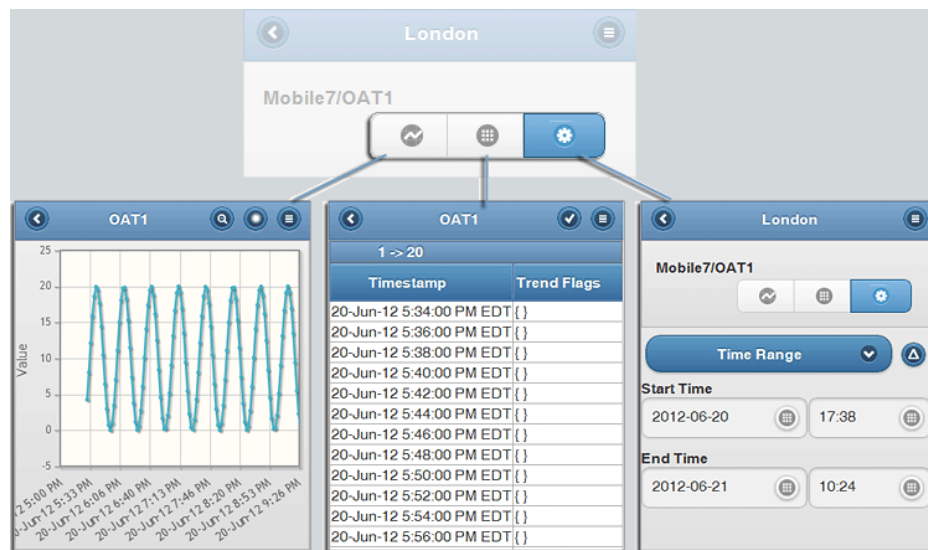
London

Mobile7/OAT1

OAT1

25
20
15
10
5
0
-5

Value

2 5:00 PM
20-Jun-12 5:33 PM
20-Jun-12 6:06 PM
20-Jun-12 6:40 PM
20-Jun-12 7:13 PM
20-Jun-12 7:46 PM
20-Jun-12 8:20 PM
20-Jun-12 8:53 PM
20-Jun-12 9:26 PM

OAT1

1 -> 20

| Timestamp | Trend Flags |
|---|---|
| 20-Jun-12 5:34:00 PM EDT | { } |
| 20-Jun-12 5:36:00 PM EDT | { } |
| 20-Jun-12 5:38:00 PM EDT | { } |
| 20-Jun-12 5:40:00 PM EDT | { } |
| 20-Jun-12 5:42:00 PM EDT | { } |
| 20-Jun-12 5:44:00 PM EDT | { } |
| 20-Jun-12 5:46:00 PM EDT | { } |
| 20-Jun-12 5:48:00 PM EDT | { } |
| 20-Jun-12 5:50:00 PM EDT | { } |
| 20-Jun-12 5:52:00 PM EDT | { } |
| 20-Jun-12 5:54:00 PM EDT | { } |
| 20-Jun-12 5:56:00 PM EDT | { } |

London

Mobile7/OAT1

Time Range

Start Time
2012-06-20
17:38

End Time
2012-06-21
10:24